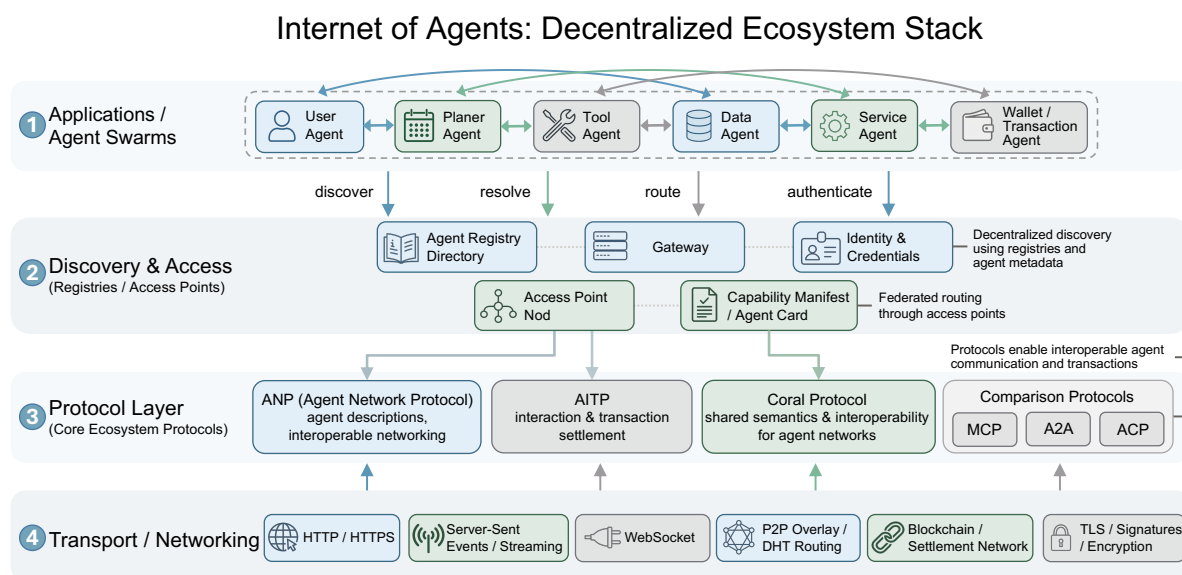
Internet of Agents: Decentralized Ecosystem Stack

1 Applications / Agent Swarms

User Agent
Planer Agent
Tool Agent
Data Agent
Service Agent
Wallet / Transaction Agent

discover
resolve
route
authenticate

2 Discovery & Access
(Registries / Access Points)

Agent Registry Directory
Gateway
Identity & Credentials
Decentralized discovery using registries and agent metadata

Access Point Nod
Capability Manifest / Agent Card
Federated routing through access points

Protocols enable interoperable agent communication and transactions

3 Protocol Layer
(Core Ecosystem Protocols)

ANP (Agent Network Protocol)
agent descriptions, interoperable networking

AITP
interaction & transaction settlement

Coral Protocol
shared semantics & interoperability for agent networks

Comparison Protocols
MCP
A2A
ACP

4 Transport / Networking

HTTP / HTTPS
Server-Sent Events / Streaming
WebSocket
P2P Overlay / DHT Routing
Blockchain / Settlement Network
TLS / Signatures / Encryption